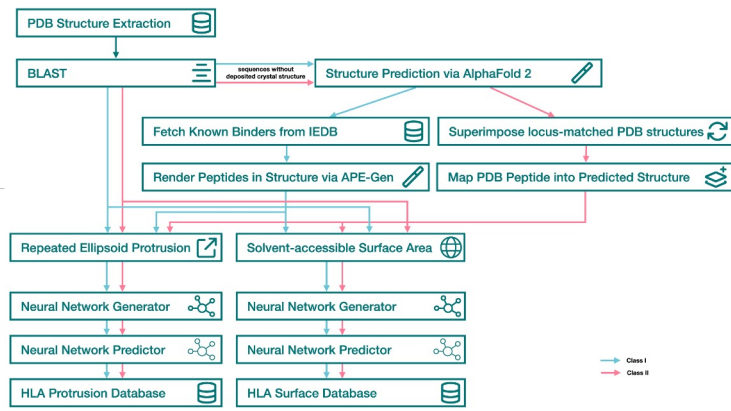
PDB Structure Extraction

BLAST

sequences without deposited crystal structure

Structure Prediction via AlphaFold 2

Fetch Known Binders from IEDB

Superimpose locus-matched PDB structures

Render Peptides in Structure via APE-Gen

Map PDB Peptide into Predicted Structure

Repeated Ellipsoid Protrusion

Solvent-accessible Surface Area

Neural Network Generator

Neural Network Generator

Neural Network Predictor

Neural Network Predictor

HLA Protrusion Database

HLA Surface Database

Class I
Class II